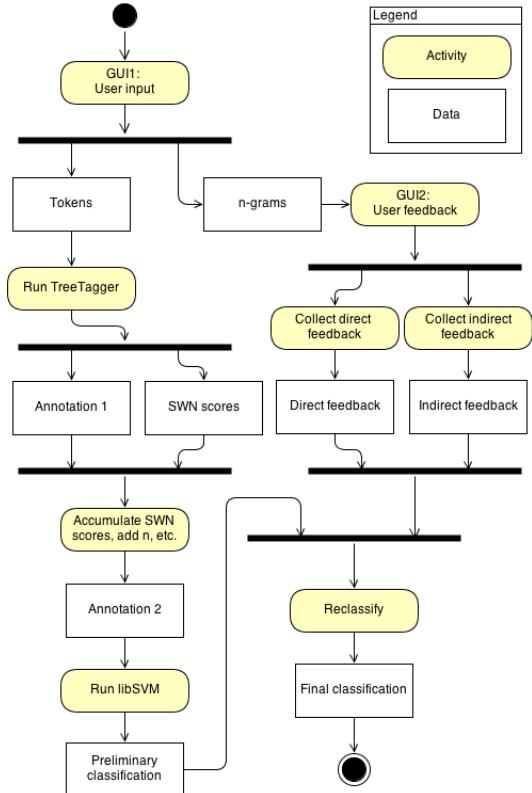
Legend

Activity

Data

GUI1: User input

Tokens

n-grams

GUI2: User feedback

Run TreeTagger

Collect direct feedback

Collect indirect feedback

Annotation 1

SWN scores

Direct feedback

Indirect feedback

Accumulate SWN scores, add n, etc.

Annotation 2

Reclassify

Run libSVM

Final classification

Preliminary classification